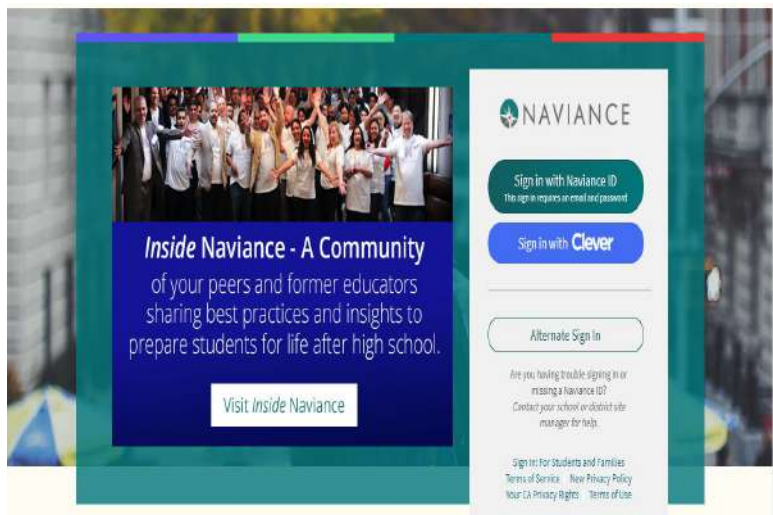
Inside Naviance - A Community of your peers and former educators sharing best practices and insights to prepare students for life after high school.

Visit Inside Naviance

NAVIANCE

Sign in with Naviance ID
This sign in requires an email and password

Sign in with Clever

Alternate Sign In

Are you having trouble signing in or missing a Naviance ID? Contact your school or district site manager for help.

Sign In: For Students and Families
Terms of Service New Privacy Policy
Your CA Privacy Rights Terms of Use